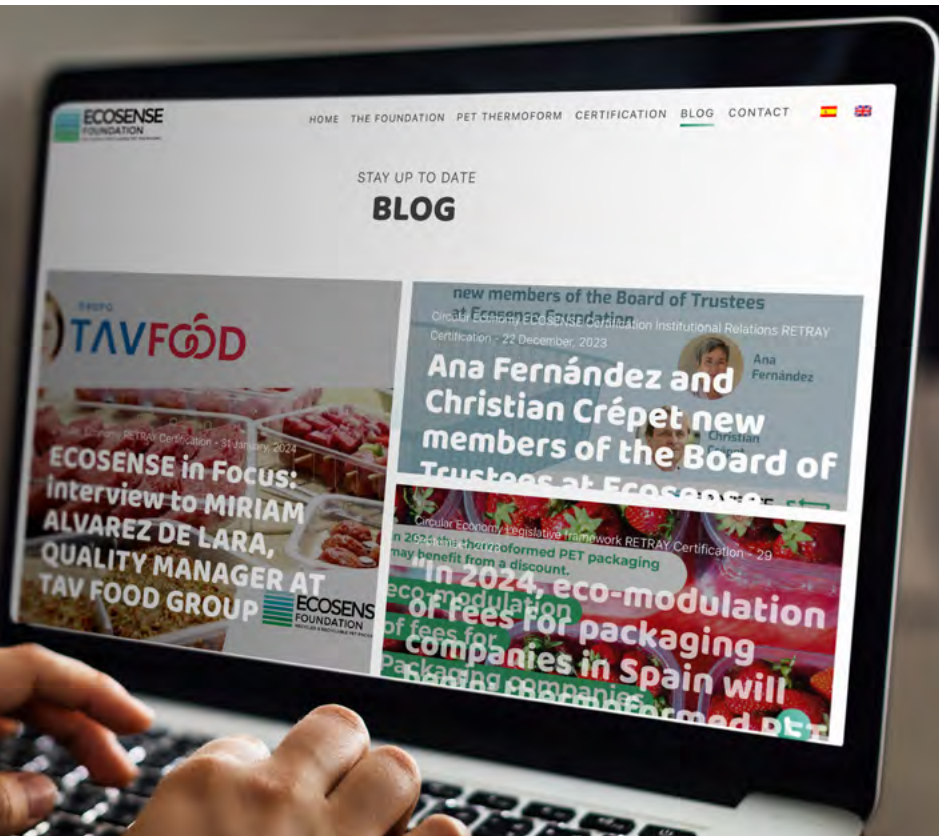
ECOSENSE FOUNDATION

HOME THE FOUNDATION PET THERMOFORM CERTIFICATION BLOG CONTACT

STAY UP TO DATE

BLOG

GRUPO TAVFOOD

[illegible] RETRAY Certification • 31 January, 2024

ECOSENSE in Focus: interview to MIRIAM ALVAREZ DE LARA, QUALITY MANAGER AT TAV FOOD GROUP

ECOSENSE FOUNDATION

new members of the Board of Trustees at Ecosense Foundation

Circular Economy ECOSENSE Certification Institutional Relations RETRAY Certification • 22 December, 2023

Ana Fernández

Christian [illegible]

Ana Fernández and Christian Crépet new members of the Board of Trustees at Ecosense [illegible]

Circular Economy Legislative framework RETRAY Certification • 29 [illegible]

In 2024 the thermoformed PET packaging may benefit from a discount.

eco-modulation of fees for packaging companies

"In 2024, eco-modulation of fees for packaging companies in Spain will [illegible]